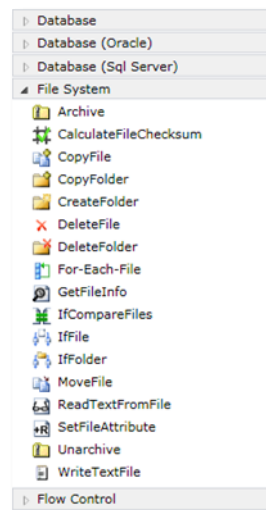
Database
Database (Oracle)
Database (Sql Server)
File System
Archive
CalculateFileChecksum
CopyFile
CopyFolder
CreateFolder
DeleteFile
DeleteFolder
For-Each-File
GetFileInfo
IfCompareFiles
IfFile
IfFolder
MoveFile
ReadTextFromFile
SetFileAttribute
Unarchive
WriteTextFile
Flow Control